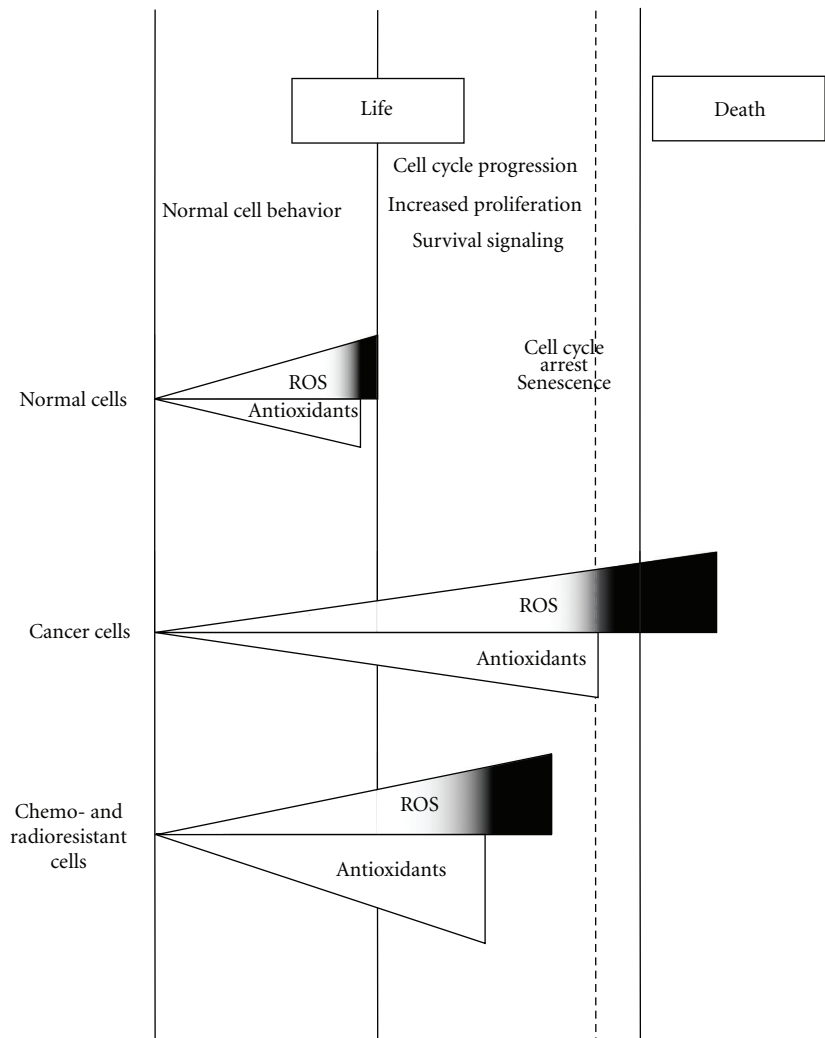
Life

Death

Cell cycle progression

Increased proliferation

Survival signaling

Normal cell behavior

Cell cycle arrest Senescence

Normal cells

ROS

Antioxidants

Cancer cells

ROS

Antioxidants

Chemo- and radioresistant cells

ROS

Antioxidants